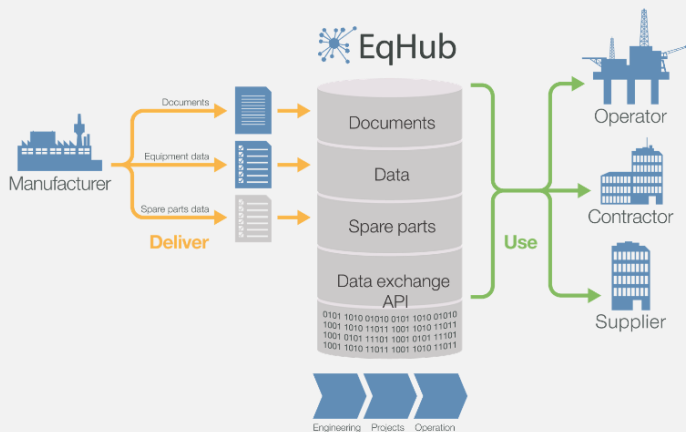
EqHub

Manufacturer

Documents

Equipment data

Spare parts data

Deliver

Documents

Data

Spare parts

Data exchange API

0101 1010 01010 0101 1010 01010
1001 1010 11011 1001 1010 11011
1001 0101 11101 1001 0101 11101
1001 1010 11011 1001 1010 11011

Use

Operator

Contractor

Supplier

Engineering Projects Operation